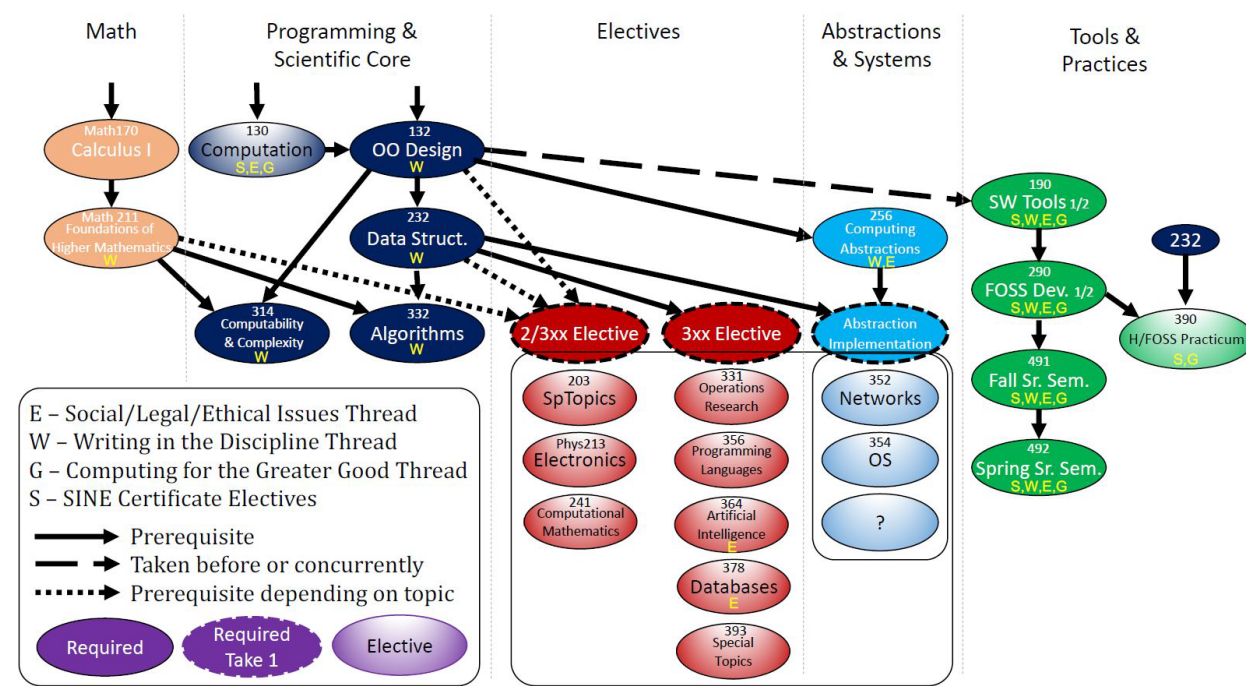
Math

Programming & Scientific Core

Electives

Abstractions & Systems

Tools & Practices

Math170
Calculus I

130
Computation
S,E,G

132
OO Design
W

190
SW Tools 1/2
S,W,E,G

Math 211
Foundations of Higher Mathematics
W

232
Data Struct.
W

256
Computing Abstractions
W,E

232

290
FOSS Dev. 1/2
S,W,E,G

314
Computability & Complexity
W

332
Algorithms
W

2/3xx Elective

3xx Elective

Abstraction Implementation

390
H/FOSS Practicum
S,G

203
SpTopics

331
Operations Research

352
Networks

491
Fall Sr. Sem.
S,W,E,G

Phys213
Electronics

356
Programming Languages

354
OS

492
Spring Sr. Sem.
S,W,E,G

241
Computational Mathematics

364
Artificial Intelligence
E

?

378
Databases
E

393
Special Topics

E – Social/Legal/Ethical Issues Thread
W – Writing in the Discipline Thread
G – Computing for the Greater Good Thread
S – SINE Certificate Electives

Prerequisite
Taken before or concurrently
Prerequisite depending on topic

Required
Required Take 1
Elective